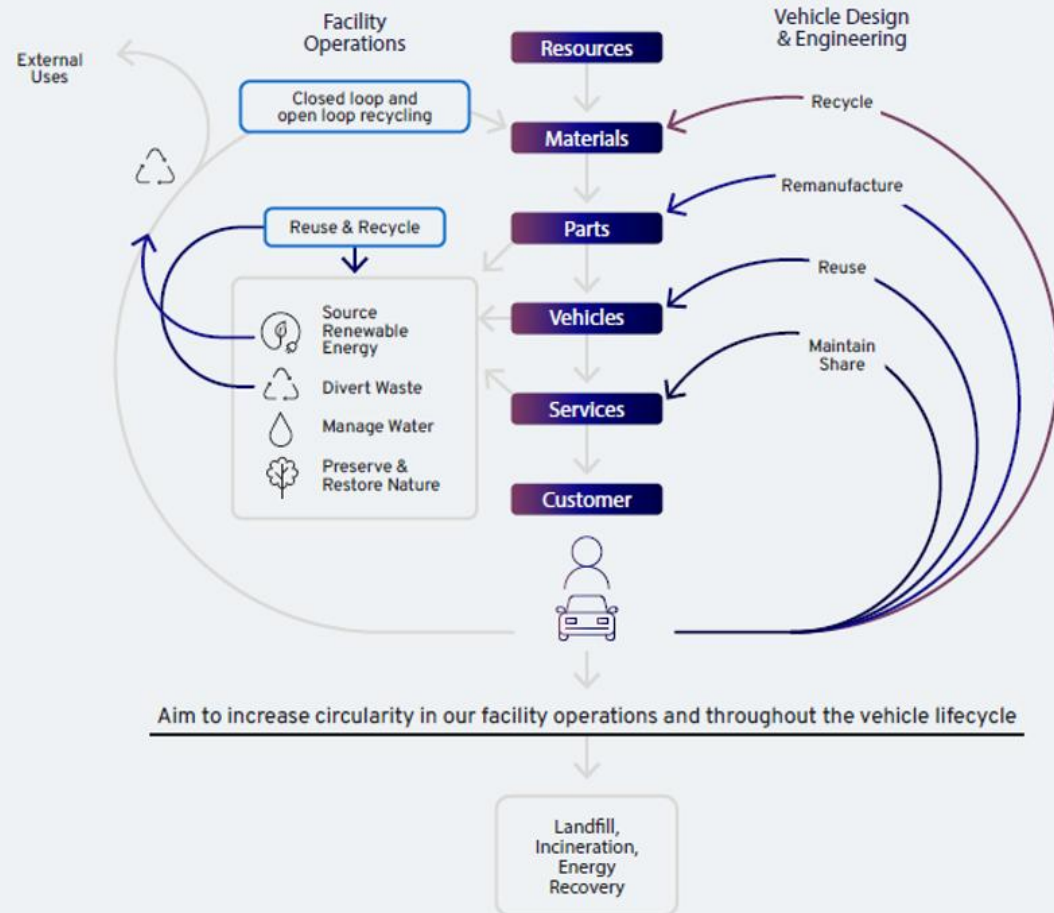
Facility Operations

Vehicle Design & Engineering

External Uses

Resources

Closed loop and open loop recycling

Materials

Recycle

Remanufacture

Parts

Reuse & Recycle

Reuse

Vehicles

Source Renewable Energy

Divert Waste

Manage Water

Preserve & Restore Nature

Maintain Share

Services

Customer

Aim to increase circularity in our facility operations and throughout the vehicle lifecycle

Landfill, Incineration, Energy Recovery